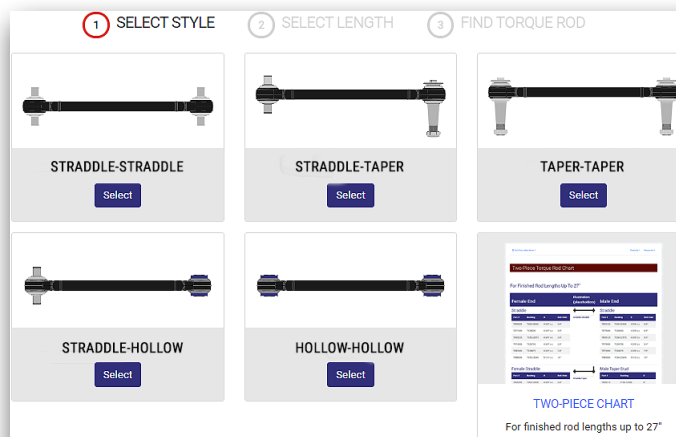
1 SELECT STYLE
2 SELECT LENGTH
3 FIND TORQUE ROD

STRADDLE-STRADDLE
Select

STRADDLE-TAPER
Select

TAPER-TAPER
Select

STRADDLE-HOLLOW
Select

HOLLOW-HOLLOW
Select

Two-Piece Torque Rod Chart
For Finished Rod Lengths Up To 27"
Female End
Male End
Straddle
Straddle
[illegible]
Female Straddle
Male Taper Stud
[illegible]

TWO-PIECE CHART
For finished rod lengths up to 27"